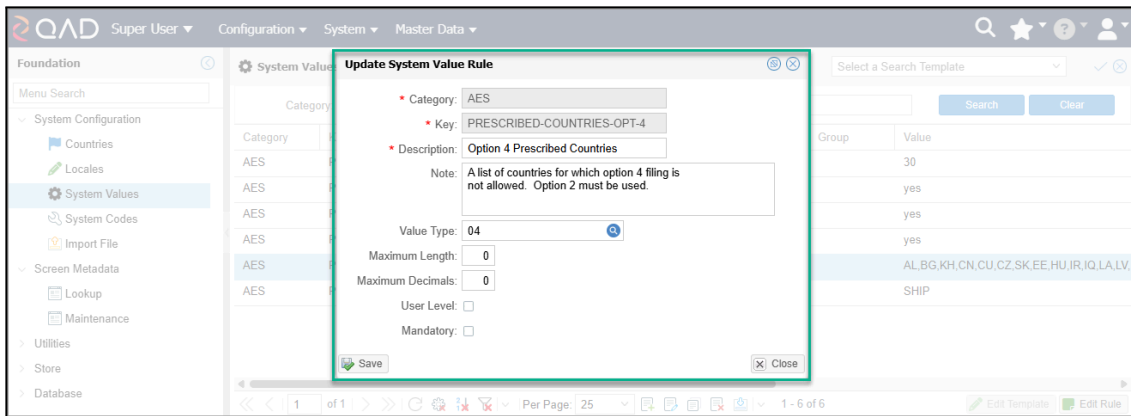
QAD Super User ▾ Configuration ▾ System ▾ Master Data ▾

Foundation
Menu Search
System Configuration
Countries
Locales
System Values
System Codes
Import File
Screen Metadata
Lookup
Maintenance
Utilities
Store
Database

System Value
Category
Select a Search Template
Search Clear

| Category | Group | Value |
|---|---|---|
| AES | | 30 |
| AES | | yes |
| AES | | yes |
| AES | | yes |
| AES | | AL,BG,KH,CN,CU,CZ,SK,EE,HU,IR,IQ,LA,LV, |
| AES | | SHIP |

Update System Value Rule
* Category: AES
* Key: PRESCRIBED-COUNTRIES-OPT-4
* Description: Option 4 Prescribed Countries
Note: A list of countries for which option 4 filing is not allowed. Option 2 must be used.
Value Type: 04
Maximum Length: 0
Maximum Decimals: 0
User Level:
Mandatory:
Save
Close

1 of 1 Per Page: 25 1 - 6 of 6
Edit Template Edit Rule